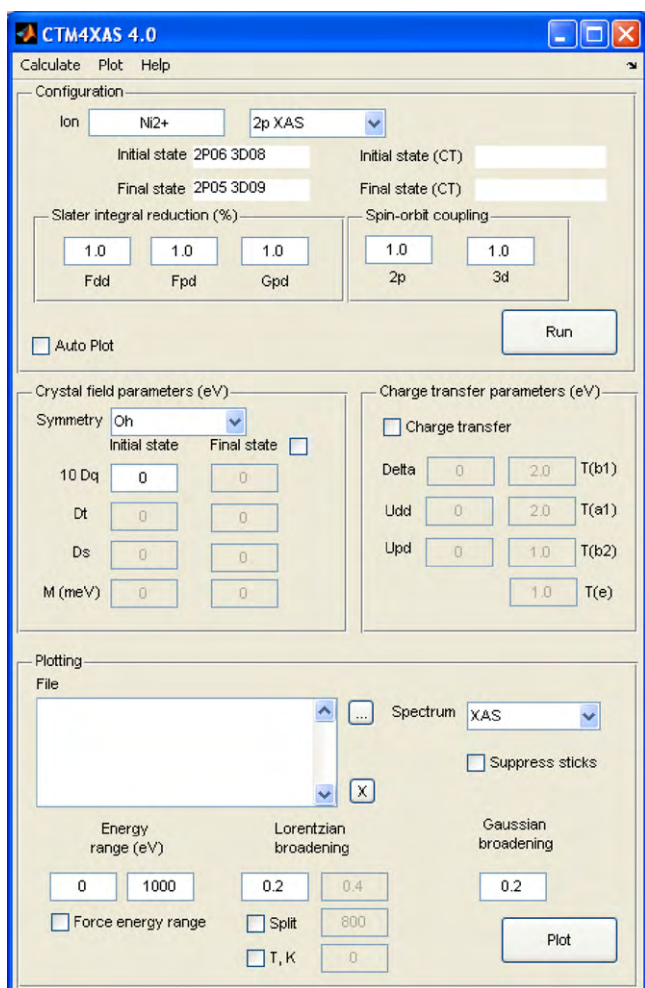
CTM4XAS 4.0

Calculate Plot Help

Configuration

Ion Ni2+ 2p XAS

Initial state 2P06 3D08 Initial state (CT)

Final state 2P05 3D09 Final state (CT)

Slater integral reduction (%)

1.0 1.0 1.0

Fdd Fpd Gpd

Spin-orbit coupling

1.0 1.0

2p 3d

Run

Auto Plot

Crystal field parameters (eV)

Symmetry Oh

Initial state Final state

10 Dq 0 0

Dt 0 0

Ds 0 0

M (meV) 0 0

Charge transfer parameters (eV)

Charge transfer

Delta 0 2.0 T(b1)

Udd 0 2.0 T(a1)

Upd 0 1.0 T(b2)

1.0 T(e)

Plotting

File

...

X

Spectrum XAS

Suppress sticks

Energy range (eV)

0 1000

Force energy range

Lorentzian broadening

0.2 0.4

Split 800

T, K 0

Gaussian broadening

0.2

Plot